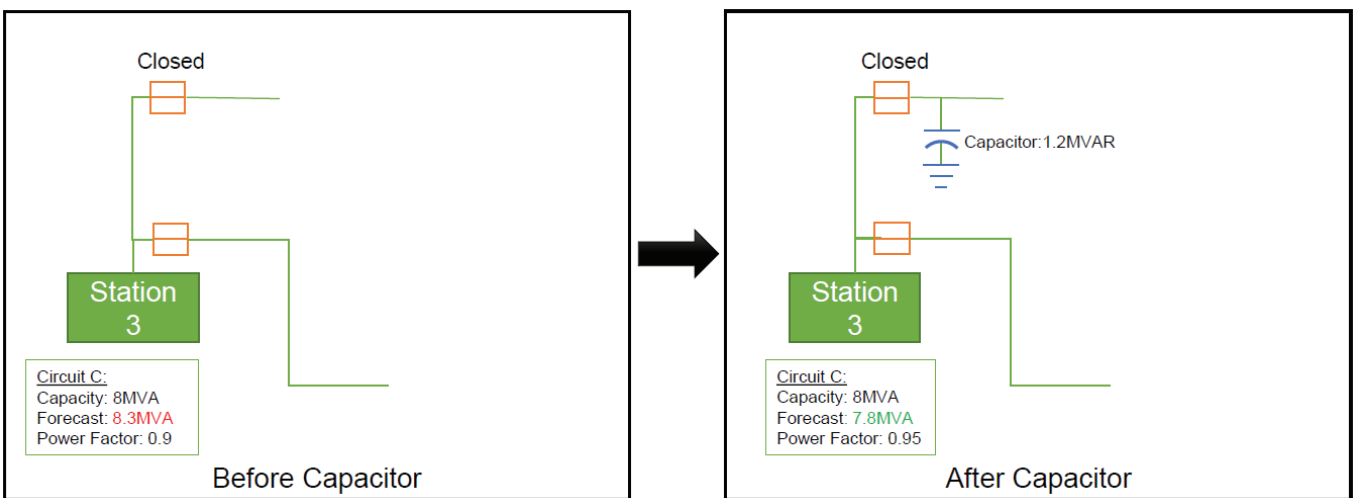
Closed

Station 3

Circuit C:
Capacity: 8MVA
Forecast: 8.3MVA
Power Factor: 0.9

Before Capacitor

Closed

Capacitor:1.2MVAR

Station 3

Circuit C:
Capacity: 8MVA
Forecast: 7.8MVA
Power Factor: 0.95

After Capacitor